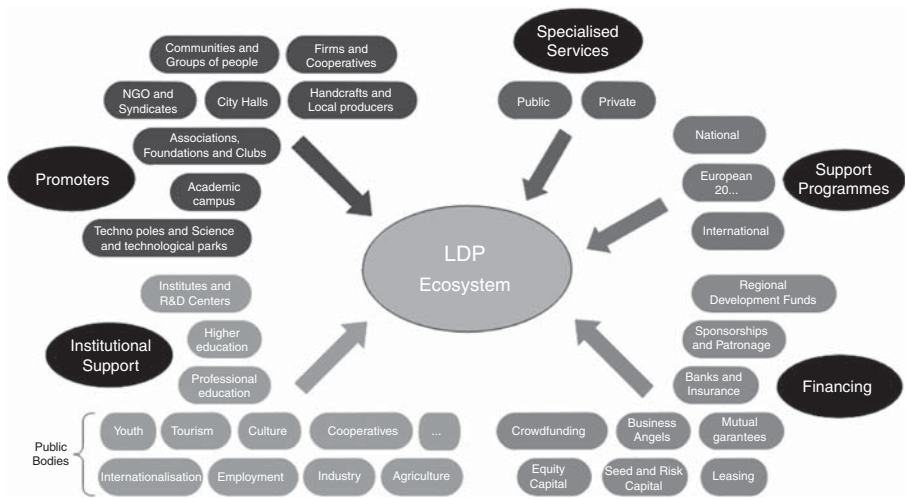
Communities and Groups of people

Firms and Cooperatives

NGO and Syndicates

City Halls

Handcrafts and Local producers

Associations, Foundations and Clubs

Promoters

Academic campus

Techno poles and Science and technological parks

Specialised Services

Public

Private

National

European 20...

Support Programmes

International

LDP Ecosystem

Institutes and R&D Centers

Institutional Support

Higher education

Professional education

Regional Development Funds

Sponsorships and Patronage

Banks and Insurance

Financing

Public Bodies

Youth

Tourism

Culture

Cooperatives

...

Internationalisation

Employment

Industry

Agriculture

Crowdfunding

Business Angels

Mutual garantees

Equity Capital

Seed and Risk Capital

Leasing